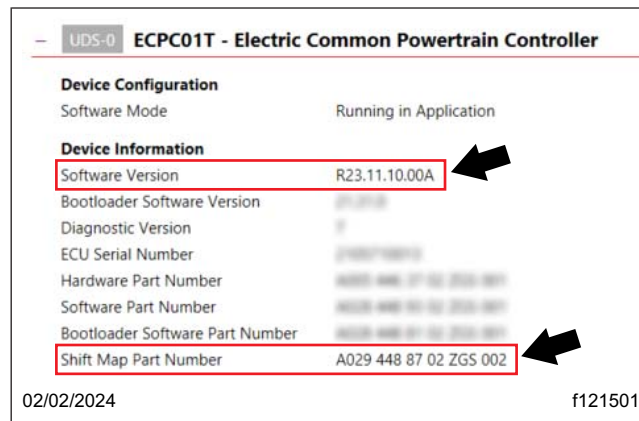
– UDS-0 ECPC01T - Electric Common Powertrain Controller

Device Configuration
Software Mode Running in Application

Device Information
Software Version R23.11.10.00A
Bootloader Software Version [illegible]
Diagnostic Version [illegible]
ECU Serial Number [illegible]
Hardware Part Number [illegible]
Software Part Number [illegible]
Bootloader Software Part Number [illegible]
Shift Map Part Number A029 448 87 02 ZGS 002

02/02/2024 f121501